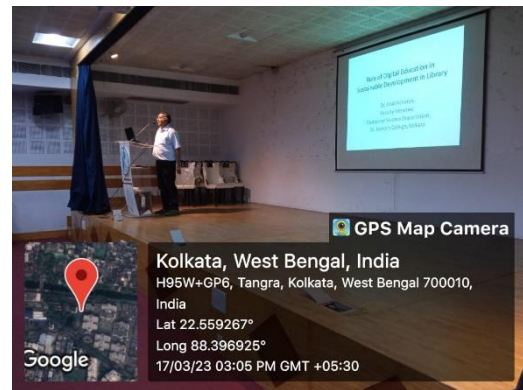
Role of Digital Education in Sustainable Development in Library

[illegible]
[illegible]
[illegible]
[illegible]

GPS Map Camera

Kolkata, West Bengal, India
H95W+GP6, Tangra, Kolkata, West Bengal 700010, India
Lat 22.559267°
Long 88.396925°
17/03/23 03:05 PM GMT +05:30

Google